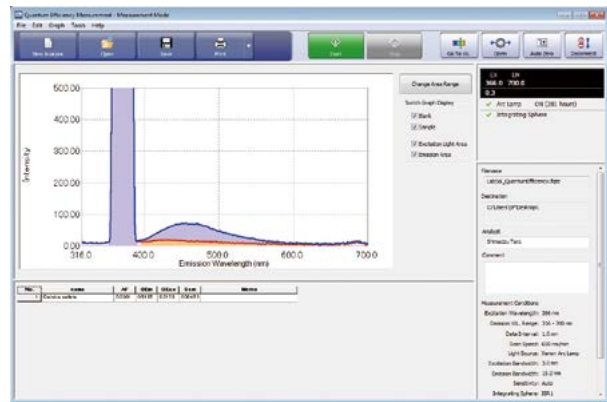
Quantum Efficiency Measurement - Measurement Mode
File Edit Graph Tools Help
New Analysis Open Save Print
Start Stop
Go To WL Option Auto Zero Comment
EX EM
366.0 700.0
0.3
Arc Lamp ON (281 hours)
Integrating Sphere
Change Area Range
Switch Graph Display
Blank
Sample
Excitation Light Area
Emission Area
500.00
400.00
300.00
200.00
100.00
0.00
Intensity
316.0 400.0 500.0 600.0 700.0
Emission Wavelength (nm)
No. name Af Φin Φex Sem Memo
1 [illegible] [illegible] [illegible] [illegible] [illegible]
Filename
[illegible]
Destination
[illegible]
Analyst
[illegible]
Comment
Measurement Conditions
Excitation Wavelength: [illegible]
Emission WL Range: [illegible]
Data Interval: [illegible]
Scan Speed: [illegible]
Light Source: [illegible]
Excitation Bandwidth: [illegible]
Emission Bandwidth: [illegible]
Sensitivity: Auto
Integrating Sphere: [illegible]